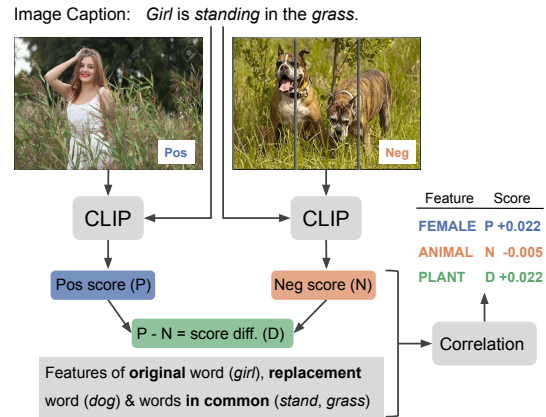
Image Caption: *Girl* is *standing* in the *grass*.

Pos

Neg

CLIP

CLIP

Feature Score

FEMALE P +0.022

ANIMAL N -0.005

PLANT D +0.022

Pos score (P)

Neg score (N)

P - N = score diff. (D)

Correlation

Features of **original** word (*girl*), **replacement** word (*dog*) & words **in common** (*stand*, *grass*)